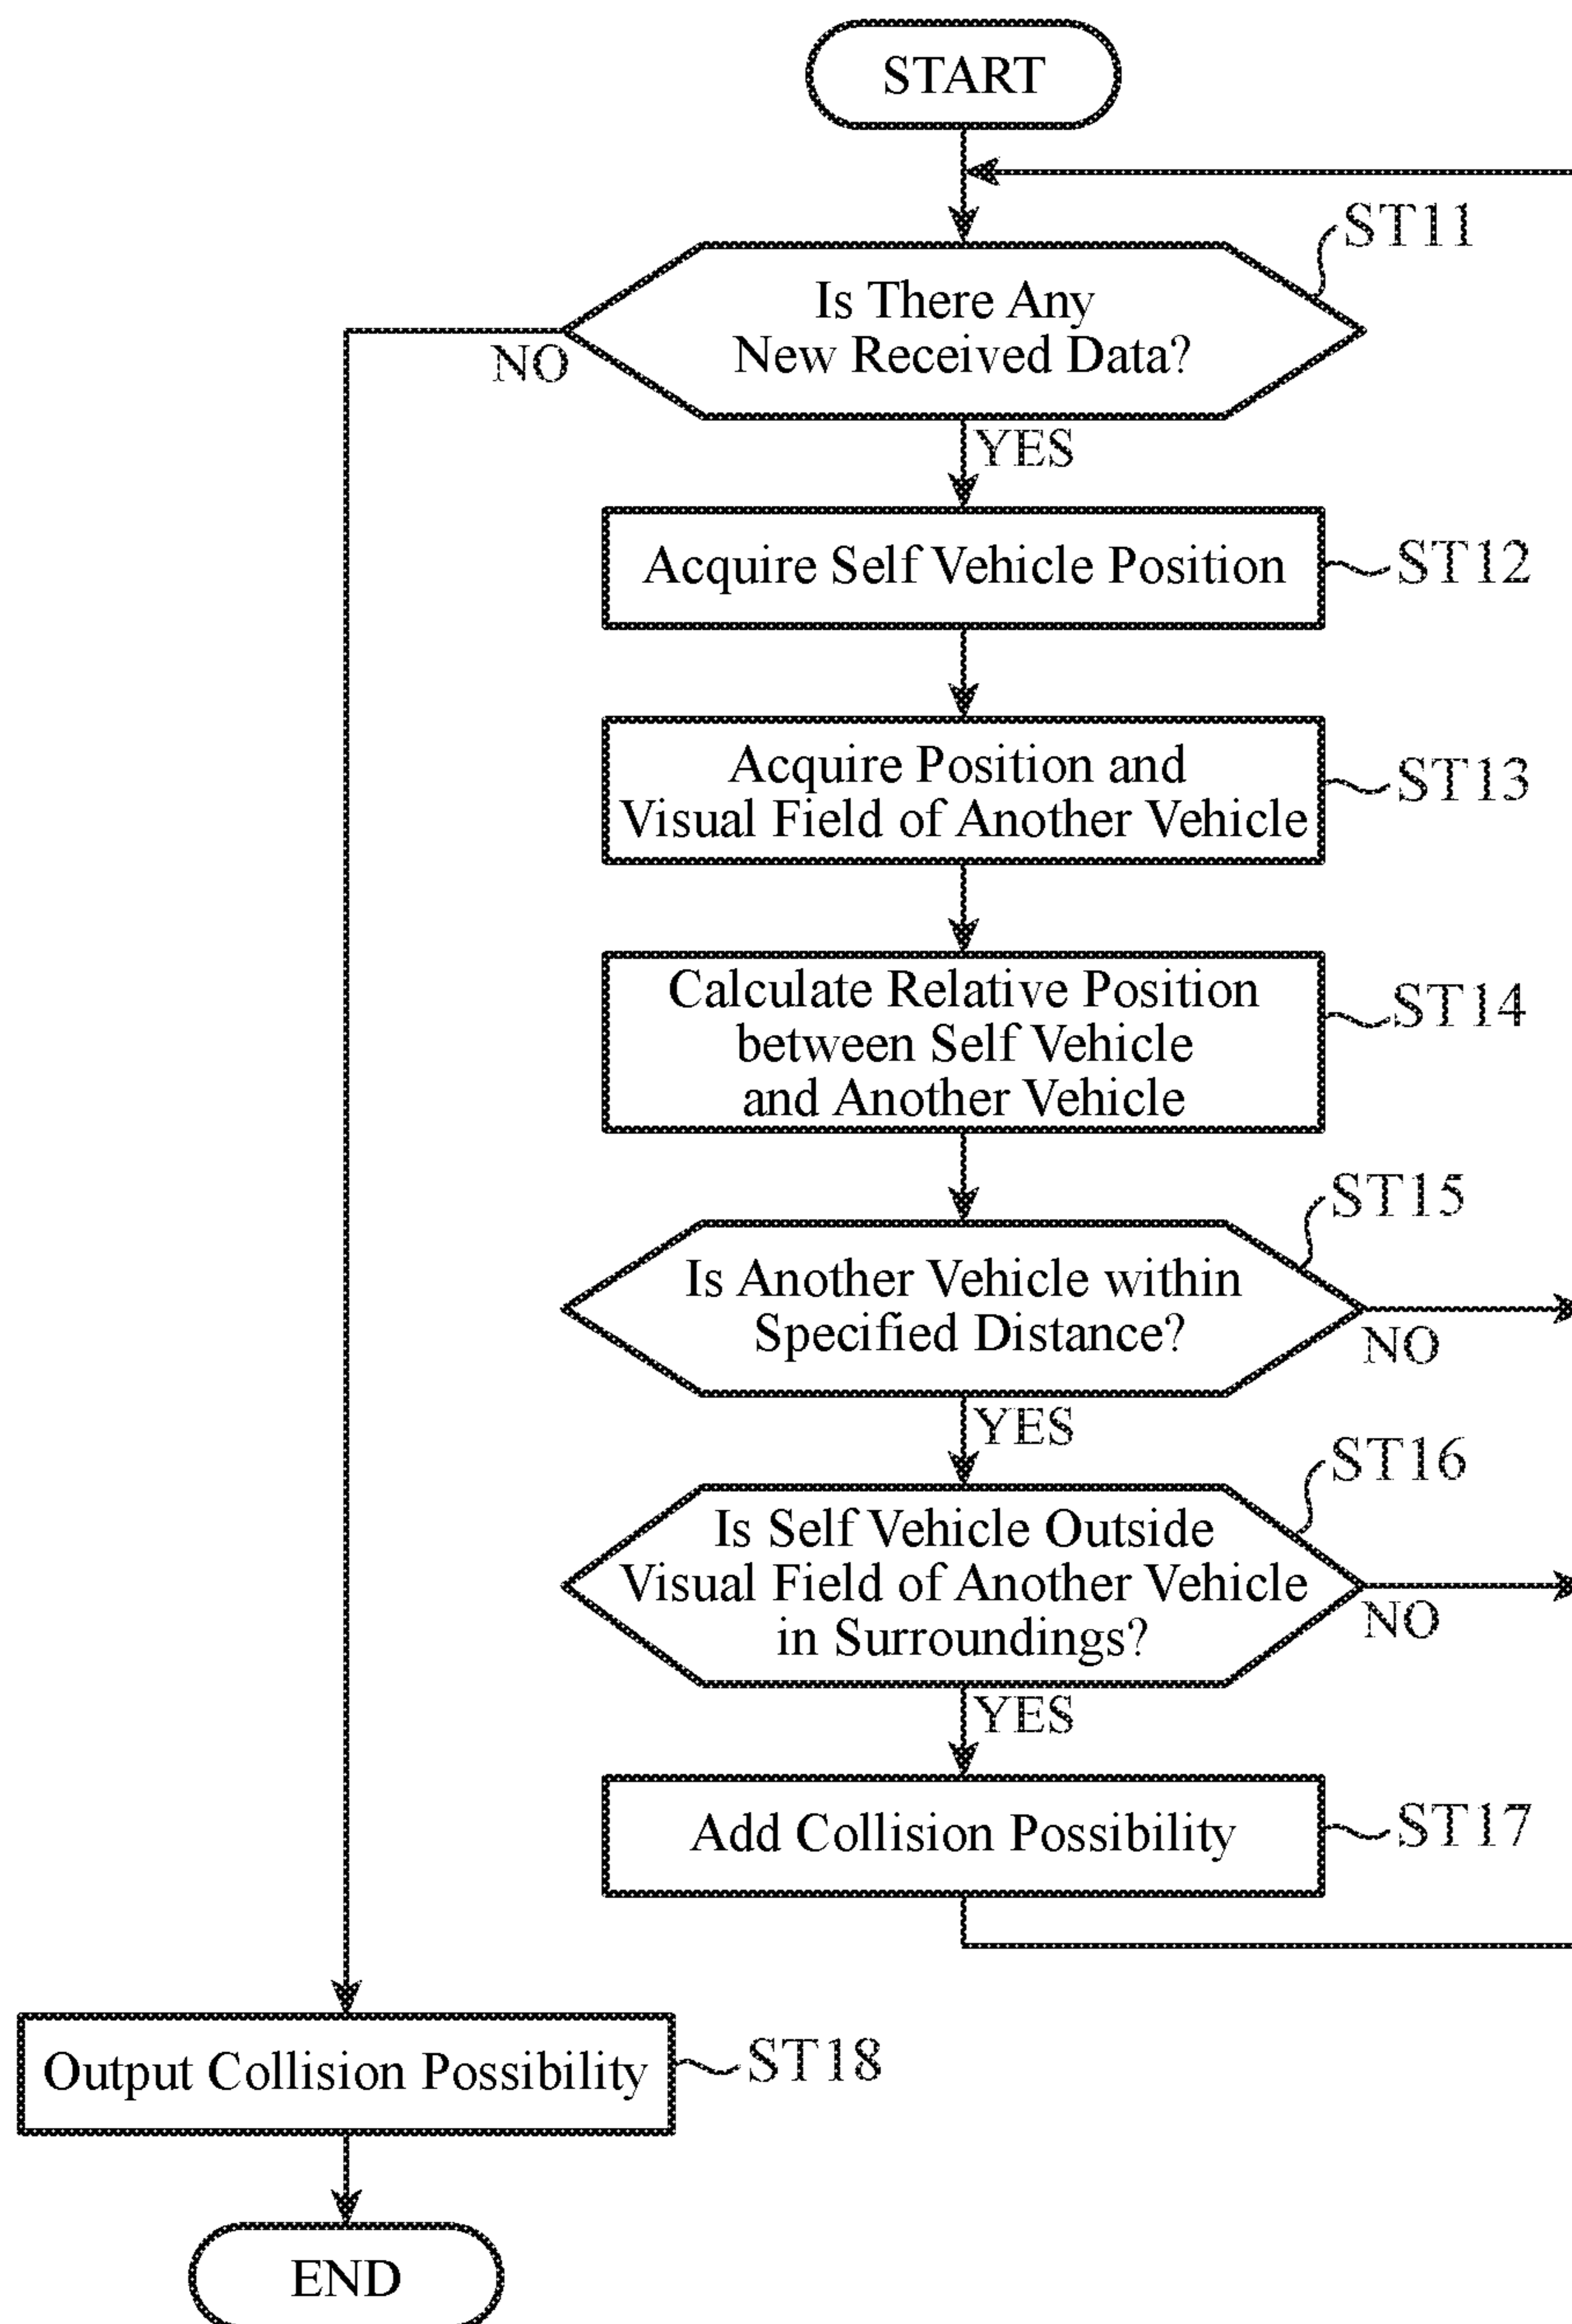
START

ST11

Is There Any New Received Data?

NO

YES

Acquire Self Vehicle Position

ST12

Acquire Position and Visual Field of Another Vehicle

ST13

Calculate Relative Position between Self Vehicle and Another Vehicle

ST14

ST15

Is Another Vehicle within Specified Distance?

NO

YES

ST16

Is Self Vehicle Outside Visual Field of Another Vehicle in Surroundings?

NO

YES

Add Collision Possibility

ST17

Output Collision Possibility

ST18

END